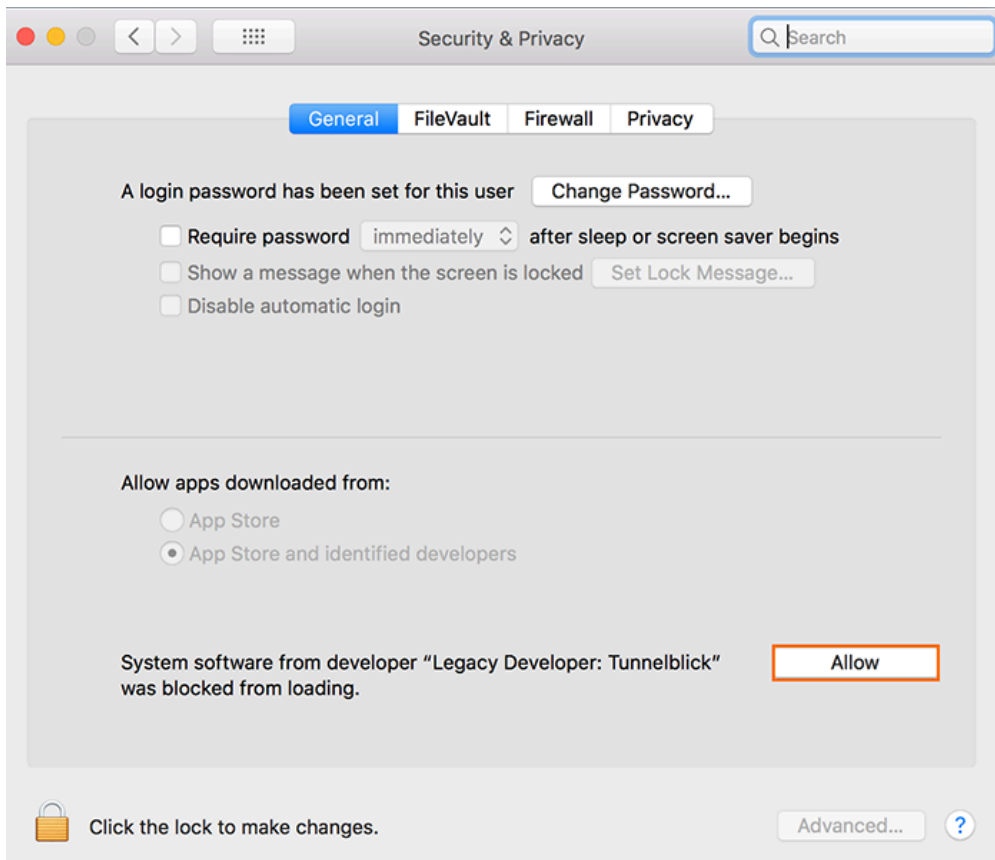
Security & Privacy

Search

General FileVault Firewall Privacy

A login password has been set for this user Change Password...

Require password immediately after sleep or screen saver begins

Show a message when the screen is locked Set Lock Message...

Disable automatic login

Allow apps downloaded from:

App Store

App Store and identified developers

System software from developer “Legacy Developer: Tunnelblick” was blocked from loading.

Allow

Click the lock to make changes.

Advanced...

?